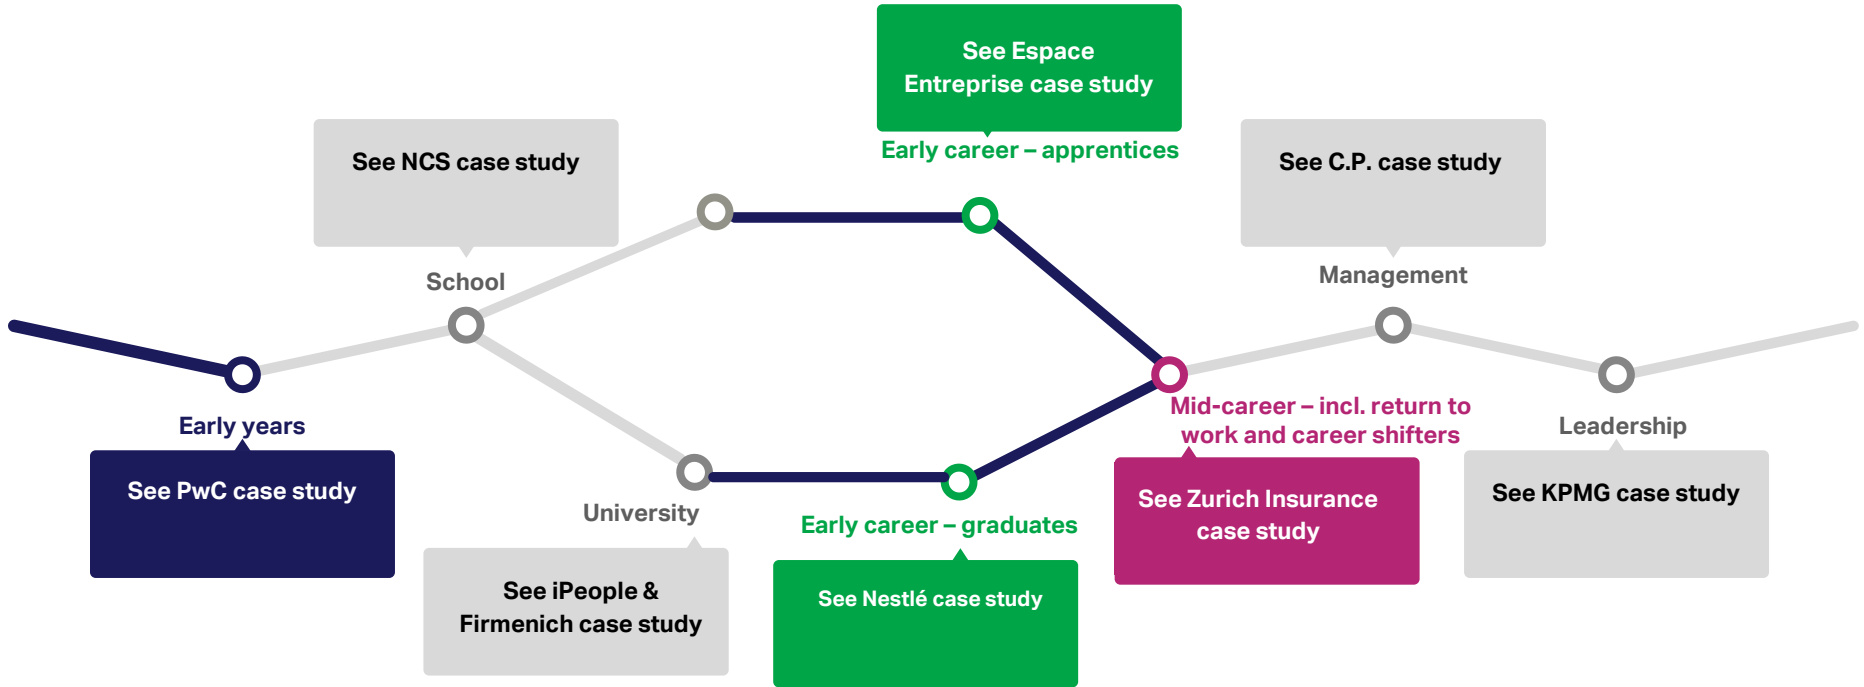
See Espace Entreprise case study

Early career – apprentices

See NCS case study

School

See C.P. case study

Management

Early years

See PwC case study

Mid-career – incl. return to work and career shifters

Leadership

University

Early career – graduates

See Zurich Insurance case study

See KPMG case study

See iPeople & Firmenich case study

See Nestlé case study